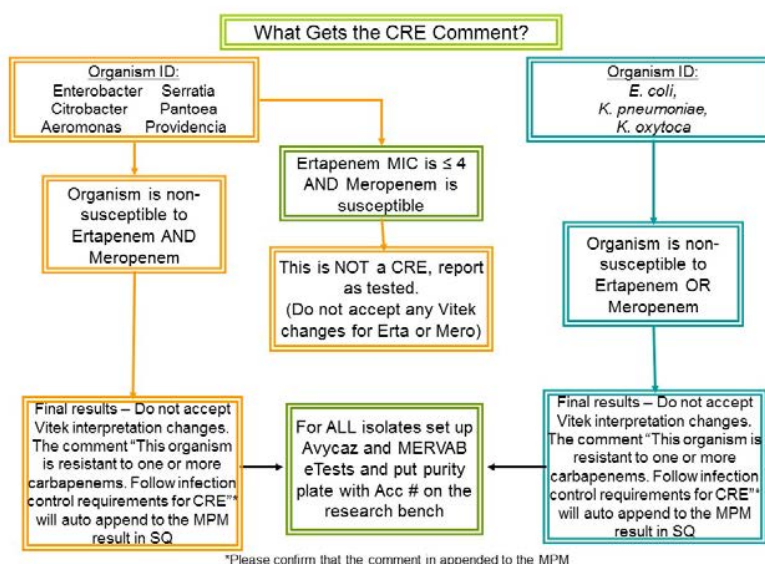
What Gets the CRE Comment?

Organism ID:
Enterobacter Serratia
Citrobacter Pantoea
Aeromonas Providencia

Organism is non-susceptible to Ertapenem AND Meropenem

Ertapenem MIC is ≤ 4 AND Meropenem is susceptible

This is NOT a CRE, report as tested.
(Do not accept any Vitek changes for Erta or Mero)

Organism ID:
E. coli,
K. pneumoniae,
K. oxytoca

Organism is non-susceptible to Ertapenem OR Meropenem

Final results – Do not accept Vitek interpretation changes. The comment "This organism is resistant to one or more carbapenems. Follow infection control requirements for CRE"* will auto append to the MPM result in SQ

For ALL isolates set up Avycaz and MERVAB eTests and put purity plate with Acc # on the research bench

Final results – Do not accept Vitek interpretation changes. The comment "This organism is resistant to one or more carbapenems. Follow infection control requirements for CRE"* will auto append to the MPM result in SQ

*Please confirm that the comment in appended to the MPM